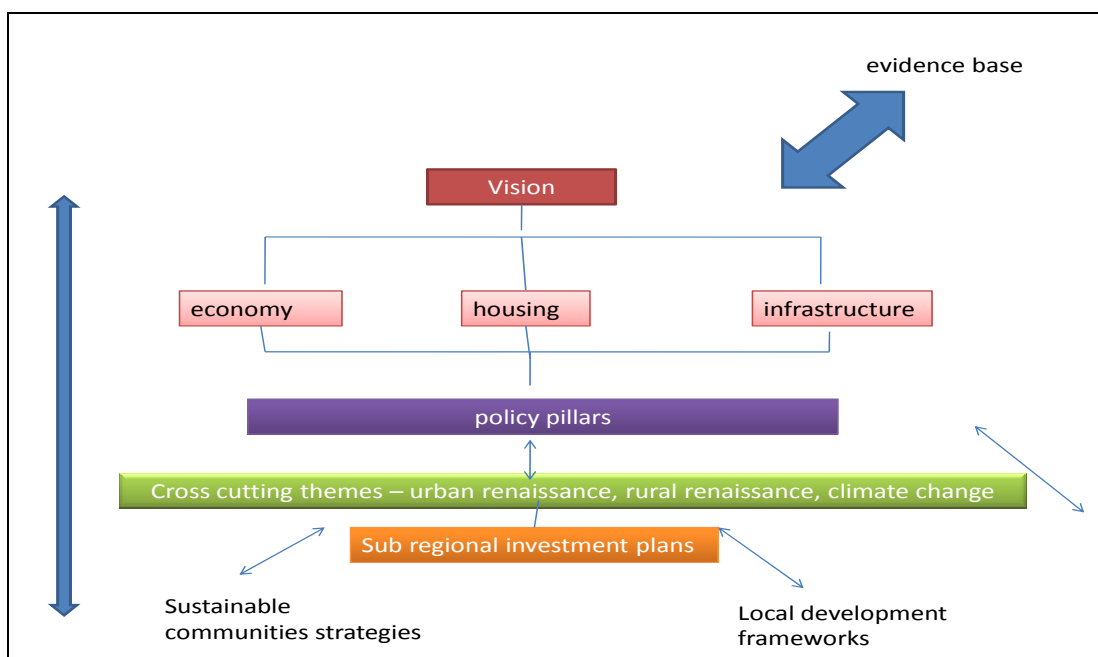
evidence base

Vision

economy

housing

infrastructure

policy pillars

Cross cutting themes – urban renaissance, rural renaissance, climate change

Sub regional investment plans

Sustainable communities strategies

Local development frameworks